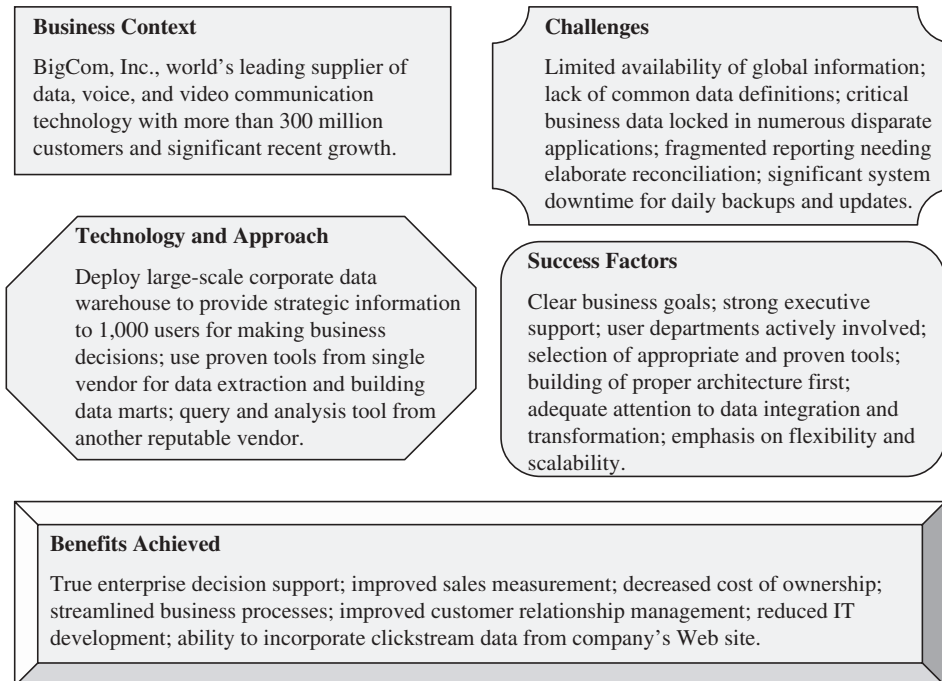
**Business Context**

BigCom, Inc., world's leading supplier of data, voice, and video communication technology with more than 300 million customers and significant recent growth.

**Challenges**

Limited availability of global information; lack of common data definitions; critical business data locked in numerous disparate applications; fragmented reporting needing elaborate reconciliation; significant system downtime for daily backups and updates.

**Technology and Approach**

Deploy large-scale corporate data warehouse to provide strategic information to 1,000 users for making business decisions; use proven tools from single vendor for data extraction and building data marts; query and analysis tool from another reputable vendor.

**Success Factors**

Clear business goals; strong executive support; user departments actively involved; selection of appropriate and proven tools; building of proper architecture first; adequate attention to data integration and transformation; emphasis on flexibility and scalability.

**Benefits Achieved**

True enterprise decision support; improved sales measurement; decreased cost of ownership; streamlined business processes; improved customer relationship management; reduced IT development; ability to incorporate clickstream data from company's Web site.